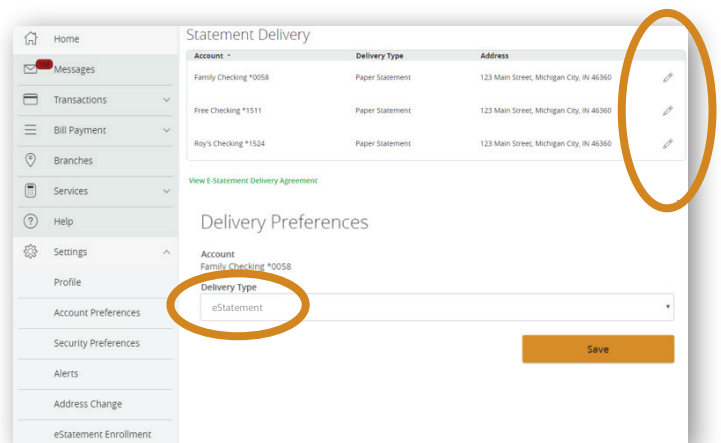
Home

Messages

Transactions

Bill Payment

Branches

Services

Help

Settings

Profile

Account Preferences

Security Preferences

Alerts

Address Change

eStatement Enrollment

Statement Delivery

| Account | Delivery Type | Address | |
|---|---|---|---|
| Family Checking *0058 | Paper Statement | 123 Main Street, Michigan City, IN 46360 | |
| Free Checking *1511 | Paper Statement | 123 Main Street, Michigan City, IN 46360 | |
| Roy's Checking *1524 | Paper Statement | 123 Main Street, Michigan City, IN 46360 | |

View E-Statement Delivery Agreement

Delivery Preferences

Account
Family Checking *0058

Delivery Type
eStatement

Save